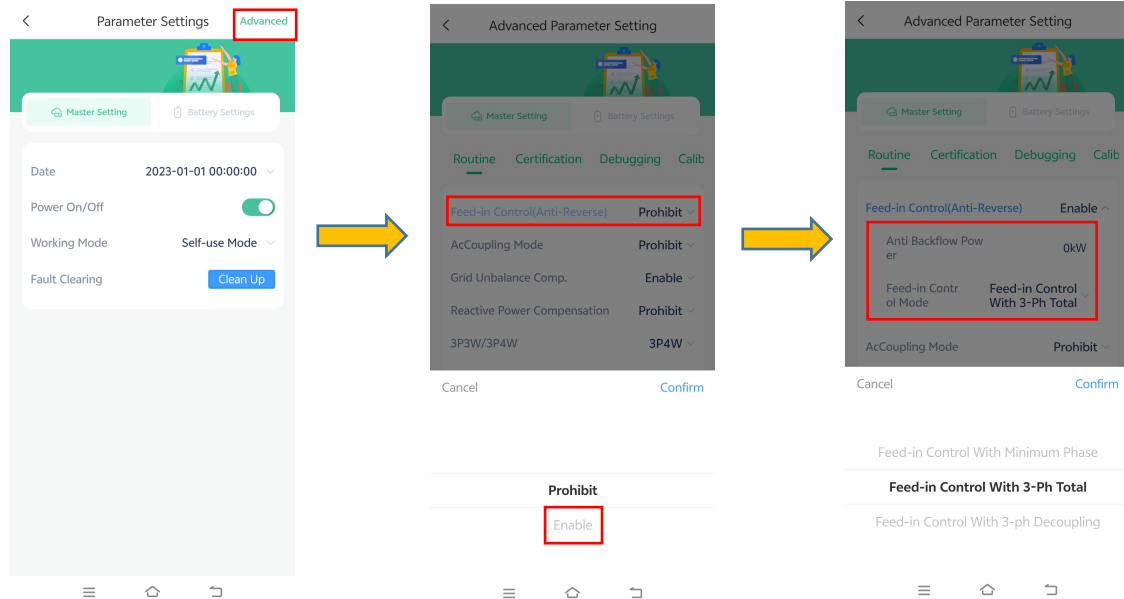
Parameter Settings
Advanced

Master Setting
Battery Settings

Date 2023-01-01 00:00:00
Power On/Off
Working Mode Self-use Mode
Fault Clearing Clean Up

Advanced Parameter Setting

Master Setting
Battery Settings

Routine Certification Debugging Calib

Feed-in Control(Anti-Reverse) Prohibit
AcCoupling Mode Prohibit
Grid Unbalance Comp. Enable
Reactive Power Compensation Prohibit
3P3W/3P4W 3P4W

Cancel Confirm

Prohibit
Enable

Advanced Parameter Setting

Master Setting
Battery Settings

Routine Certification Debugging Calib

Feed-in Control(Anti-Reverse) Enable
Anti Backflow Power 0kW
Feed-in Control Mode Feed-in Control With 3-Ph Total
AcCoupling Mode Prohibit

Cancel Confirm

Feed-in Control With Minimum Phase
Feed-in Control With 3-Ph Total
Feed-in Control With 3-ph Decoupling